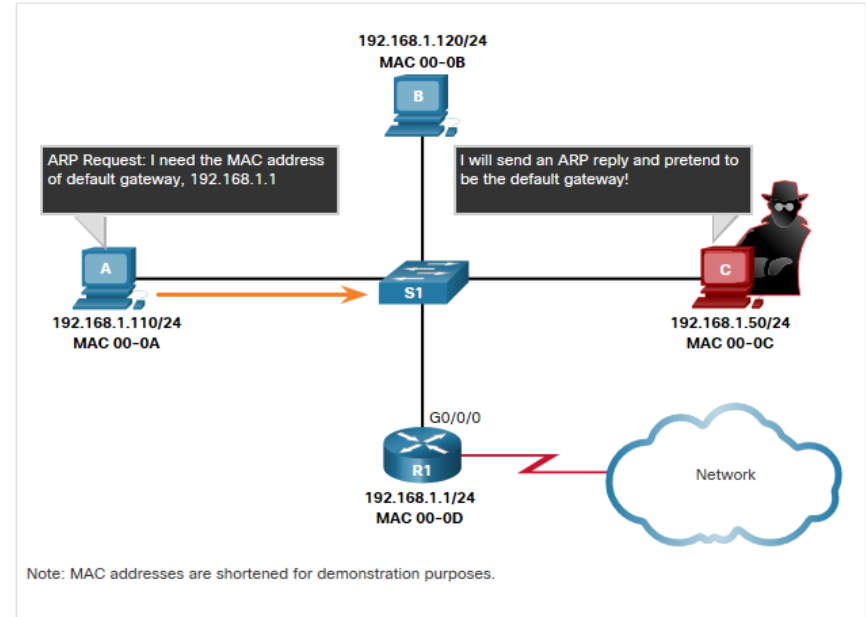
192.168.1.120/24
MAC 00-0B

B

ARP Request: I need the MAC address of default gateway, 192.168.1.1

I will send an ARP reply and pretend to be the default gateway!

A

S1

C

192.168.1.110/24
MAC 00-0A

192.168.1.50/24
MAC 00-0C

G0/0/0

R1

Network

192.168.1.1/24
MAC 00-0D

Note: MAC addresses are shortened for demonstration purposes.